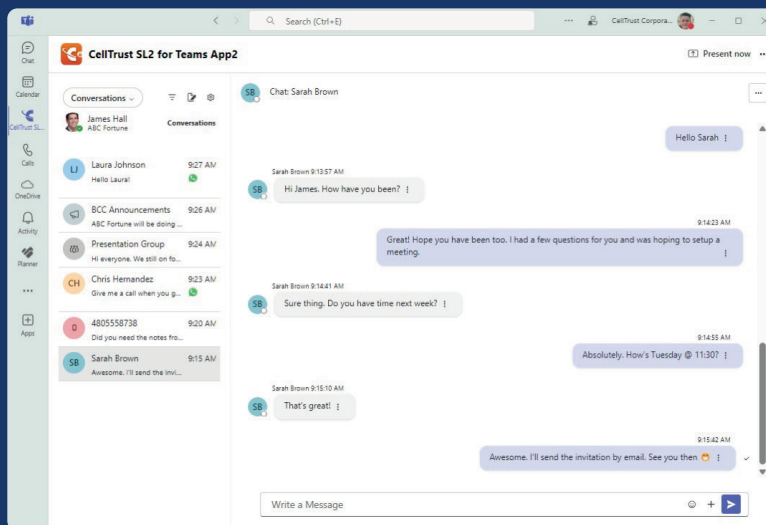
Search (Ctrl+E)

CellTrust Corpora...

Chat

Calendar

CellTrust SL...

Calls

OneDrive

Activity

Planner

...

Apps

CellTrust SL2 for Teams App2

Present now

Conversations

James Hall
ABC Fortune

Conversations

LJ Laura Johnson 9:27 AM
Hello Laura!

BCC Announcements 9:26 AM
ABC Fortune will be doing ...

Presentation Group 9:24 AM
Hi everyone. We still on fo...

CH Chris Hernandez 9:23 AM
Give me a call when you g...

0 4805558738 9:20 AM
Did you need the notes fro...

SB Sarah Brown 9:15 AM
Awesome. I'll send the invi...

SB Chat: Sarah Brown

Hello Sarah

Sarah Brown 9:13:57 AM
Hi James. How have you been?

9:14:23 AM
Great! Hope you have been too. I had a few questions for you and was hoping to setup a meeting.

Sarah Brown 9:14:41 AM
Sure thing. Do you have time next week?

9:14:55 AM
Absolutely. How's Tuesday @ 11:30?

Sarah Brown 9:15:10 AM
That's great!

9:15:42 AM
Awesome. I'll send the invitation by email. See you then

Write a Message